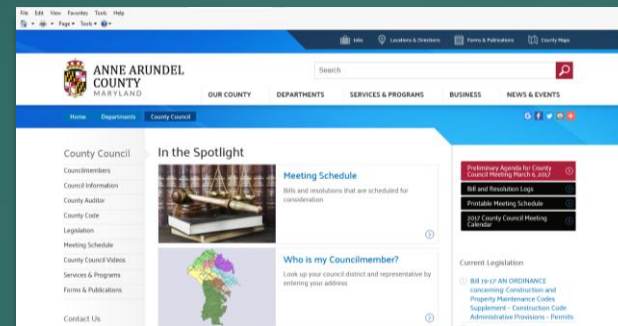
File Edit View Favorites Tools Help

Page▾ Tools▾

Jobs Locations & Directions Forms & Publications County Maps

ANNE ARUNDEL COUNTY MARYLAND

Search

OUR COUNTY DEPARTMENTS SERVICES & PROGRAMS BUSINESS NEWS & EVENTS

Home Departments County Council

County Council

Councilmembers
Council Information
County Auditor
County Code
Legislation
Meeting Schedule
County Council Videos
Services & Programs
Forms & Publications

Contact Us

In the Spotlight

Meeting Schedule

Bills and resolutions that are scheduled for consideration

Who is my Councilmember?

Look up your council district and representative by entering your address

Preliminary Agenda for County Council Meeting March 6, 2017

Bill and Resolution Logs

Printable Meeting Schedule

2017 County Council Meeting Calendar

Current Legislation

Bill 19-17 AN ORDINANCE concerning: Construction and Property Maintenance Codes Supplement – Construction Code Administrative Provisions – Permits